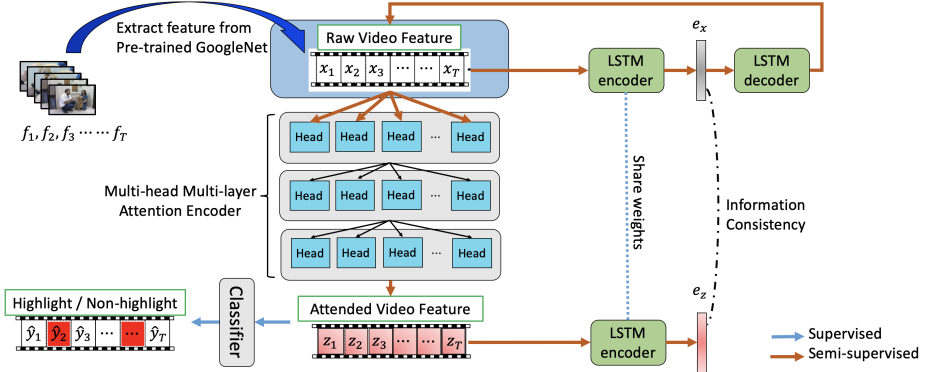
Extract feature from Pre-trained GoogleNet

$f_1, f_2, f_3 \cdots\cdots f_T$

Raw Video Feature

$x_1$ $x_2$ $x_3$ $\cdots$ $\cdots$ $x_T$

LSTM encoder

$e_x$

LSTM decoder

Head Head Head … Head

Head Head Head … Head

Head Head Head … Head

Multi-head Multi-layer Attention Encoder

Share weights

Information Consistency

Highlight / Non-highlight

$\hat{y}_1$ $\hat{y}_2$ $\hat{y}_3$ $\cdots$ $\cdots$ $\hat{y}_T$

Classifier

Attended Video Feature

$z_1$ $z_2$ $z_3$ $\cdots$ $\cdots$ $z_T$

LSTM encoder

$e_z$

Supervised

Semi-supervised